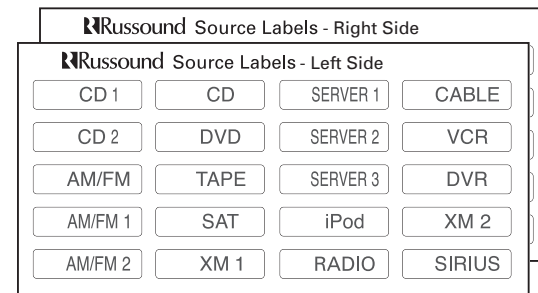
Russound Source Labels - Right Side

Russound Source Labels - Left Side

| CD 1 | CD | SERVER 1 | CABLE |
|---|---|---|---|
| CD 2 | DVD | SERVER 2 | VCR |
| AM/FM | TAPE | SERVER 3 | DVR |
| AM/FM 1 | SAT | iPod | XM 2 |
| AM/FM 2 | XM 1 | RADIO | SIRIUS |